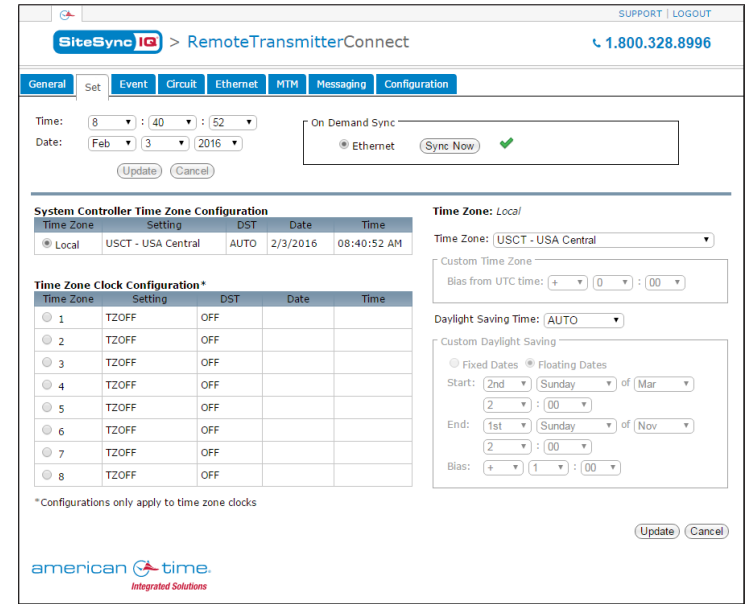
SUPPORT | LOGOUT

SiteSync IQ > RemoteTransmitterConnect

1.800.328.8996

General | Set | Event | Circuit | Ethernet | MTM | Messaging | Configuration

Time: 8 : 40 : 52
Date: Feb 3 2016
Update Cancel

On Demand Sync
Ethernet Sync Now

System Controller Time Zone Configuration

| Time Zone | Setting | DST | Date | Time |
|---|---|---|---|---|
| Local | USCT - USA Central | AUTO | 2/3/2016 | 08:40:52 AM |

Time Zone Clock Configuration*

| Time Zone | Setting | DST | Date | Time |
|---|---|---|---|---|
| 1 | TZOFF | OFF | | |
| 2 | TZOFF | OFF | | |
| 3 | TZOFF | OFF | | |
| 4 | TZOFF | OFF | | |
| 5 | TZOFF | OFF | | |
| 6 | TZOFF | OFF | | |
| 7 | TZOFF | OFF | | |
| 8 | TZOFF | OFF | | |

*Configurations only apply to time zone clocks

Time Zone: Local

Time Zone: USCT - USA Central

Custom Time Zone
Bias from UTC time: + 0 : 00

Daylight Saving Time: AUTO

Custom Daylight Saving
Fixed Dates Floating Dates
Start: 2nd Sunday of Mar
2 : 00
End: 1st Sunday of Nov
2 : 00
Bias: + 1 : 00

Update Cancel

american time
Integrated Solutions